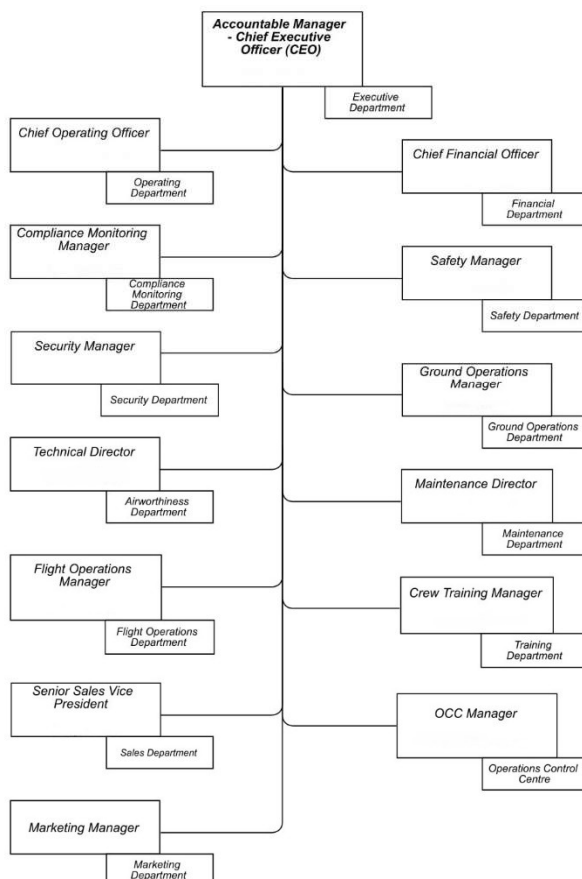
Accountable Manager - Chief Executive Officer (CEO)

Executive Department

Chief Operating Officer

Operating Department

Chief Financial Officer

Financial Department

Compliance Monitoring Manager

Compliance Monitoring Department

Safety Manager

Safety Department

Security Manager

Security Department

Ground Operations Manager

Ground Operations Department

Technical Director

Airworthiness Department

Maintenance Director

Maintenance Department

Flight Operations Manager

Flight Operations Department

Crew Training Manager

Training Department

Senior Sales Vice President

Sales Department

OCC Manager

Operations Control Centre

Marketing Manager

Marketing Department